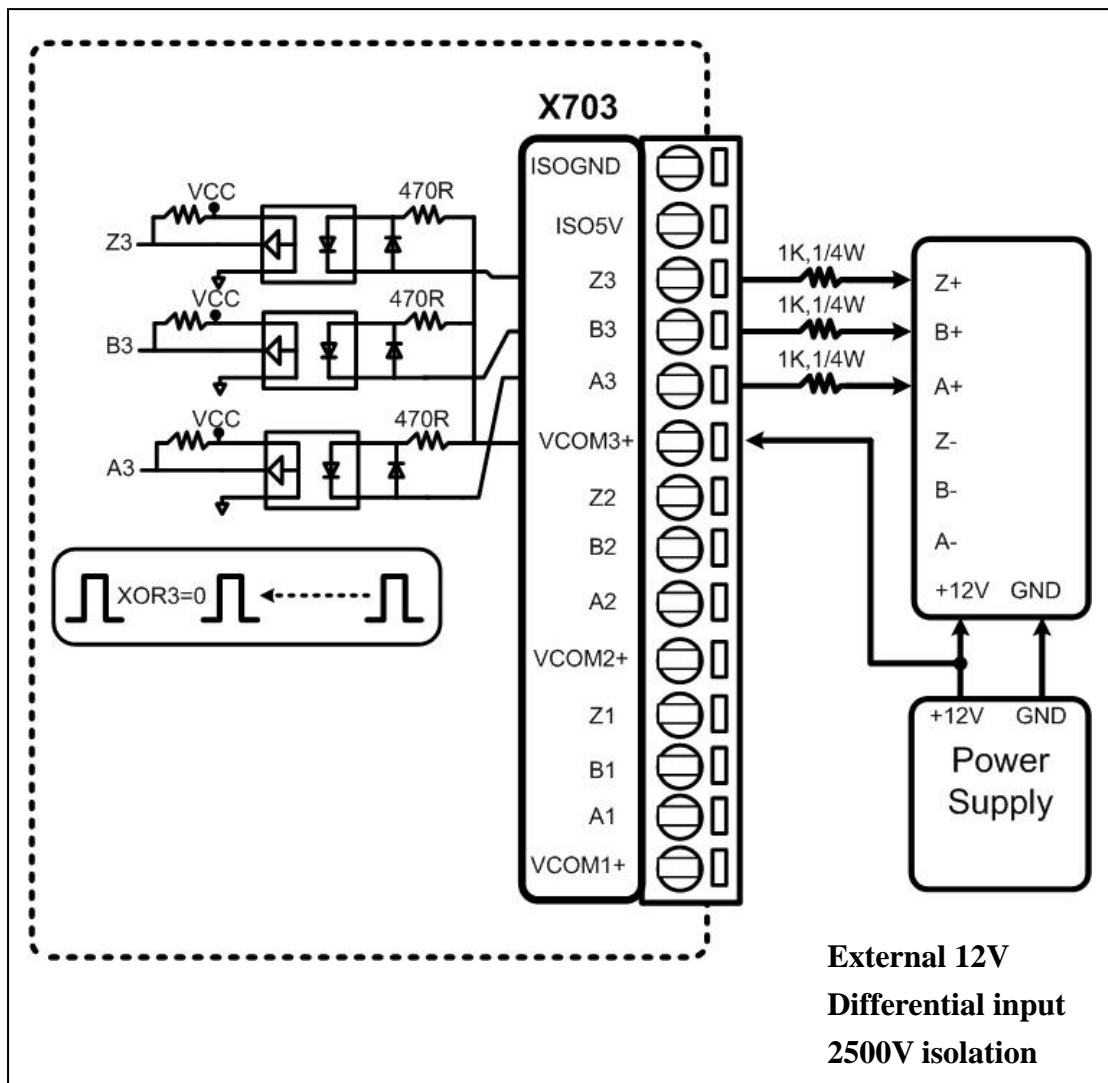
X703

VCC
470R
Z3
VCC
470R
B3
VCC
470R
A3

XOR3=0

ISOGND
ISO5V
Z3
B3
A3
VCOM3+
Z2
B2
A2
VCOM2+
Z1
B1
A1
VCOM1+

1K,1/4W
1K,1/4W
1K,1/4W

Z+
B+
A+
Z-
B-
A-
+12V GND

+12V GND
Power Supply

External 12V
Differential input
2500V isolation